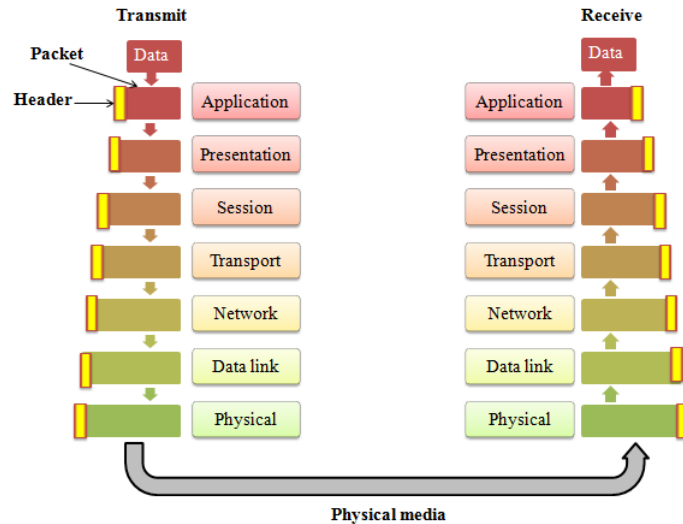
Transmit

Receive

Packet

Data

Data

Header

Application

Application

Presentation

Presentation

Session

Session

Transport

Transport

Network

Network

Data link

Data link

Physical

Physical

Physical media